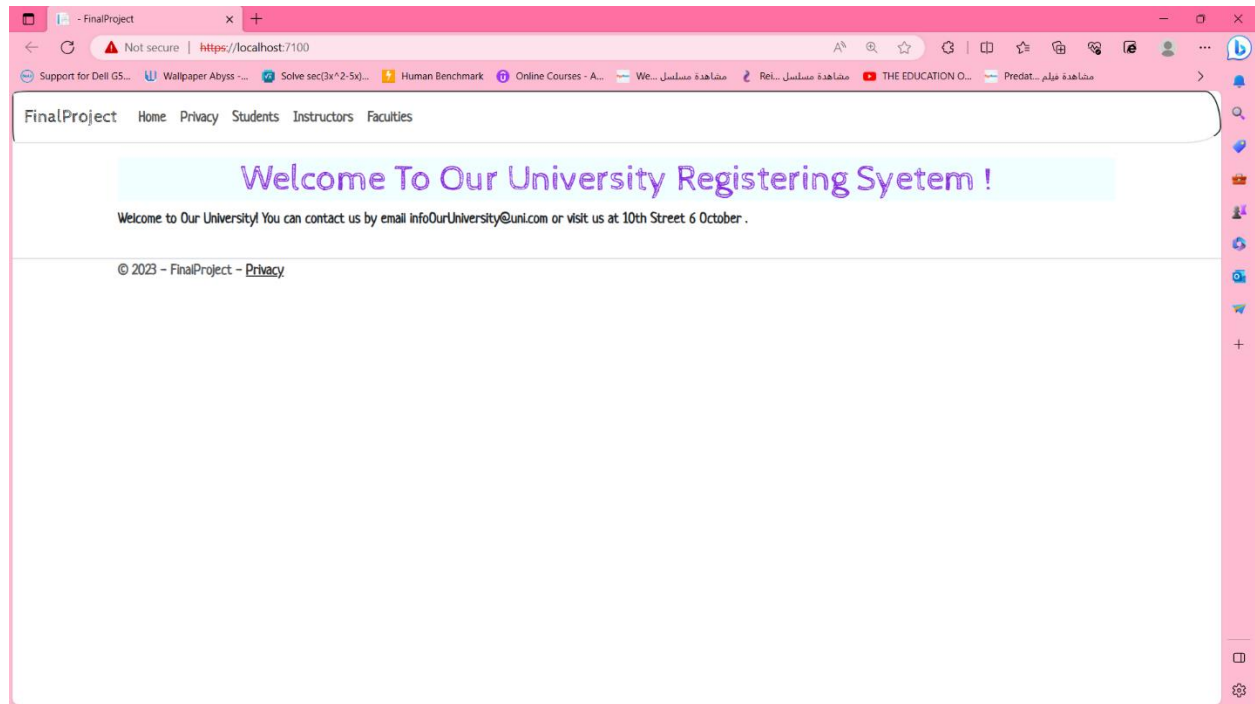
- FinalProject

Not secure | https://localhost:7100

Support for Dell G5... Wallpaper Abyss -... Solve sec(3x^2-5x)... Human Benchmark Online Courses - A... We... مشاهدة مسلسل Rei... مشاهدة مسلسل THE EDUCATION O... Predat... مشاهدة فيلم

FinalProject Home Privacy Students Instructors Faculties

Welcome To Our University Registering Syetem !

Welcome to Our University! You can contact us by email infoOurUniversity@uni.com or visit us at 10th Street 6 October .

© 2023 - FinalProject - Privacy